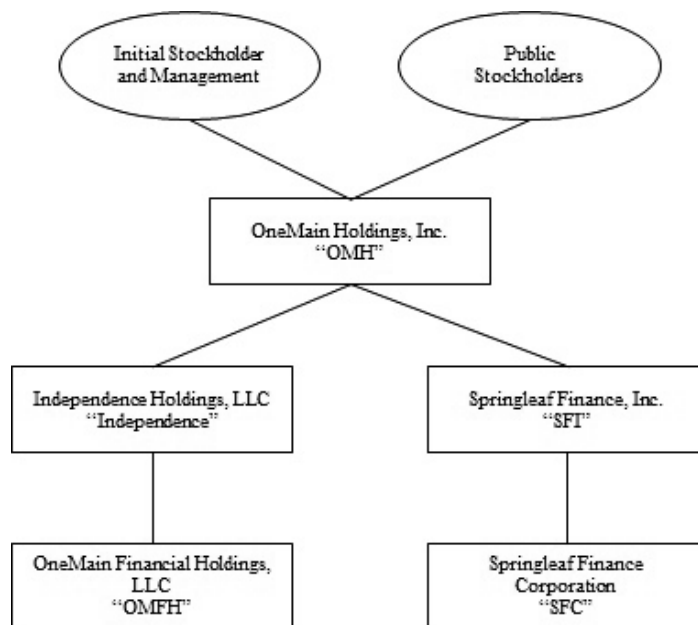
Initial Stockholder and Management

Public Stockholders

OneMain Holdings, Inc.
"OMH"

Independence Holdings, LLC
"Independence"

Springleaf Finance, Inc.
"SFI"

OneMain Financial Holdings, LLC
"OMFH"

Springleaf Finance Corporation
"SFC"